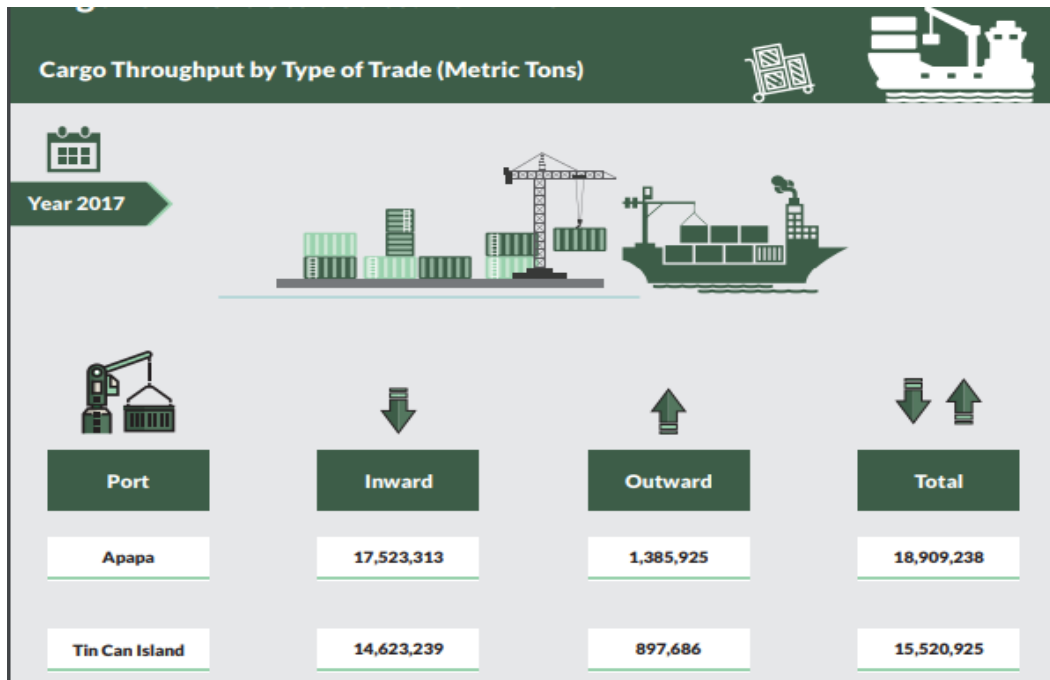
Cargo Throughput by Type of Trade (Metric Tons)

Year 2017

| Port | Inward | Outward | Total |
|---|---|---|---|
| Apapa | 17,523,313 | 1,385,925 | 18,909,238 |
| Tin Can Island | 14,623,239 | 897,686 | 15,520,925 |